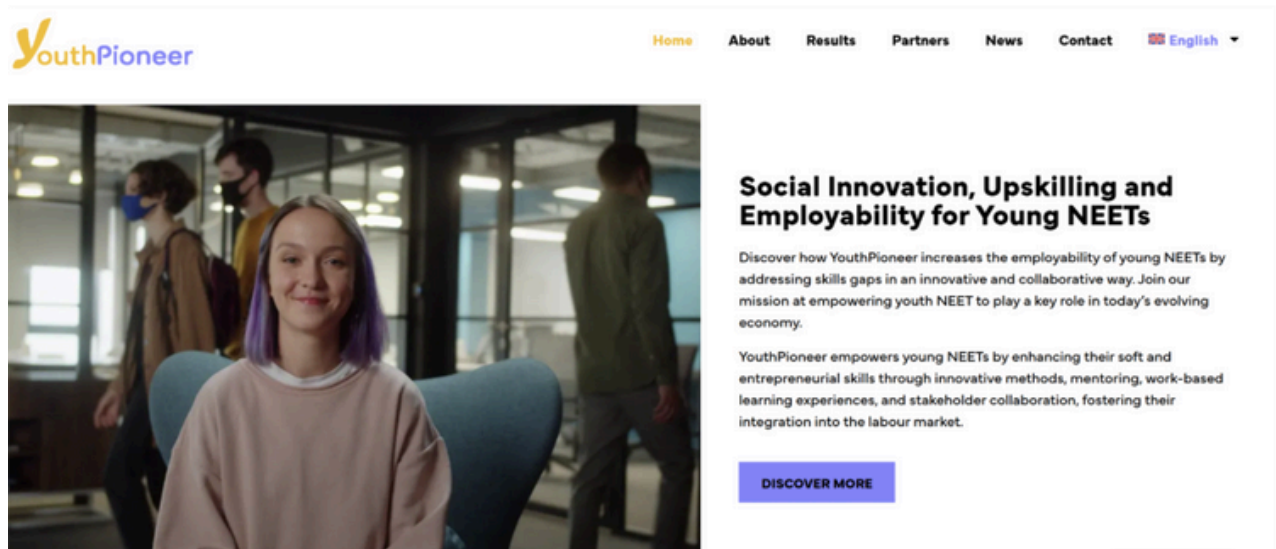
YouthPioneer

Home About Results Partners News Contact English

Social Innovation, Upskilling and Employability for Young NEETs

Discover how YouthPioneer increases the employability of young NEETs by addressing skills gaps in an innovative and collaborative way. Join our mission at empowering youth NEET to play a key role in today's evolving economy.

YouthPioneer empowers young NEETs by enhancing their soft and entrepreneurial skills through innovative methods, mentoring, work-based learning experiences, and stakeholder collaboration, fostering their integration into the labour market.

DISCOVER MORE